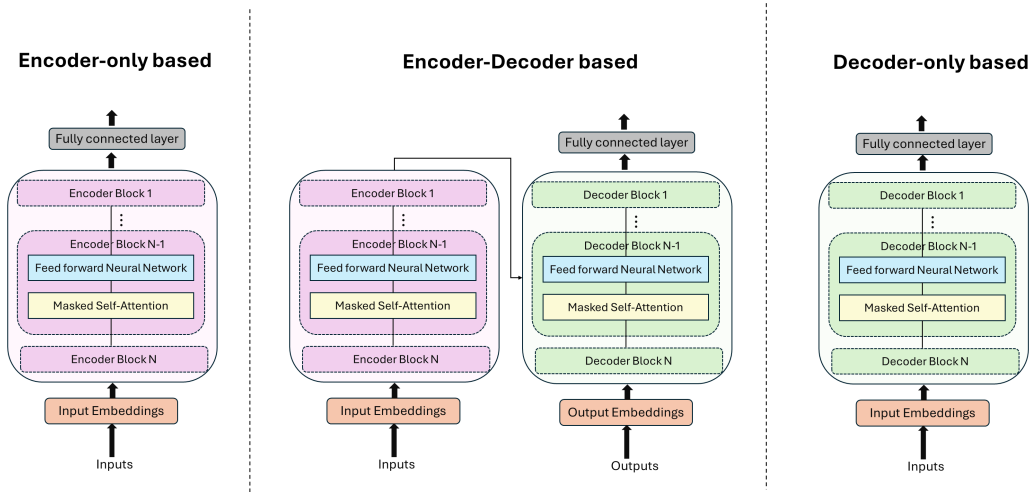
Encoder-only based

Fully connected layer

Encoder Block 1

Encoder Block N-1

Feed forward Neural Network

Masked Self-Attention

Encoder Block N

Input Embeddings

Inputs

Encoder-Decoder based

Fully connected layer

Encoder Block 1

Encoder Block N-1

Feed forward Neural Network

Masked Self-Attention

Encoder Block N

Input Embeddings

Inputs

Decoder Block 1

Decoder Block N-1

Feed forward Neural Network

Masked Self-Attention

Decoder Block N

Output Embeddings

Outputs

Decoder-only based

Fully connected layer

Decoder Block 1

Decoder Block N-1

Feed forward Neural Network

Masked Self-Attention

Decoder Block N

Input Embeddings

Inputs